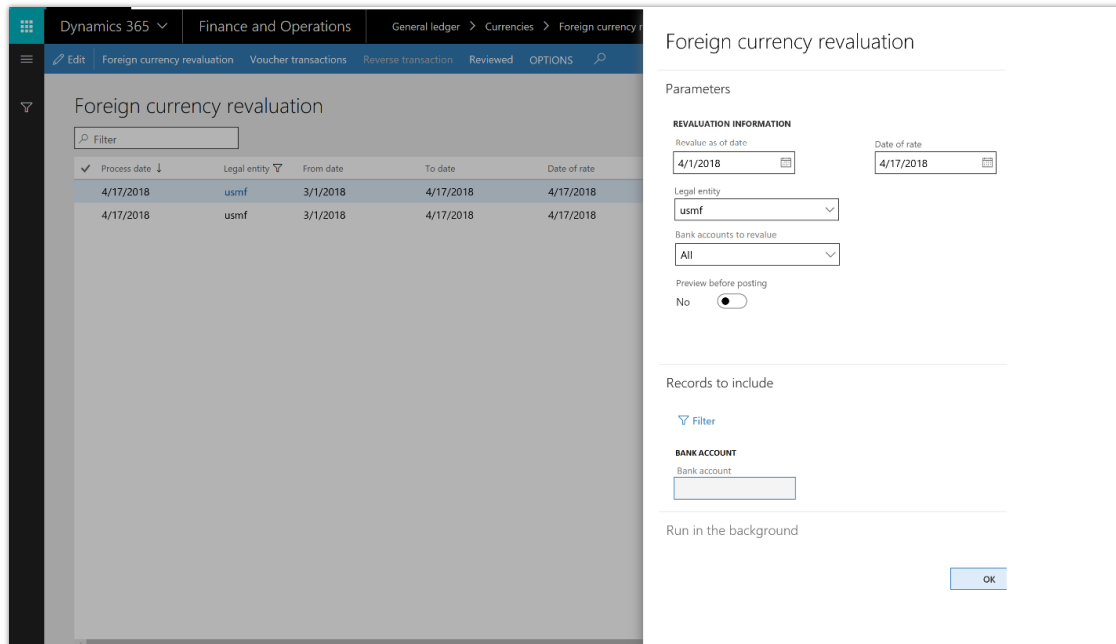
Dynamics 365 Finance and Operations General ledger > Currencies > Foreign currency r

Edit Foreign currency revaluation Voucher transactions Reverse transaction Reviewed OPTIONS

Foreign currency revaluation

Filter

| Process date | Legal entity | From date | To date | Date of rate |
|---|---|---|---|---|
| 4/17/2018 | usmf | 3/1/2018 | 4/17/2018 | 4/17/2018 |
| 4/17/2018 | usmf | 3/1/2018 | 4/17/2018 | 4/17/2018 |

Foreign currency revaluation

Parameters

REVALUATION INFORMATION

Revalue as of date
4/1/2018

Date of rate
4/17/2018

Legal entity
usmf

Bank accounts to revalue
All

Preview before posting
No

Records to include

Filter

BANK ACCOUNT

Bank account

Run in the background

OK